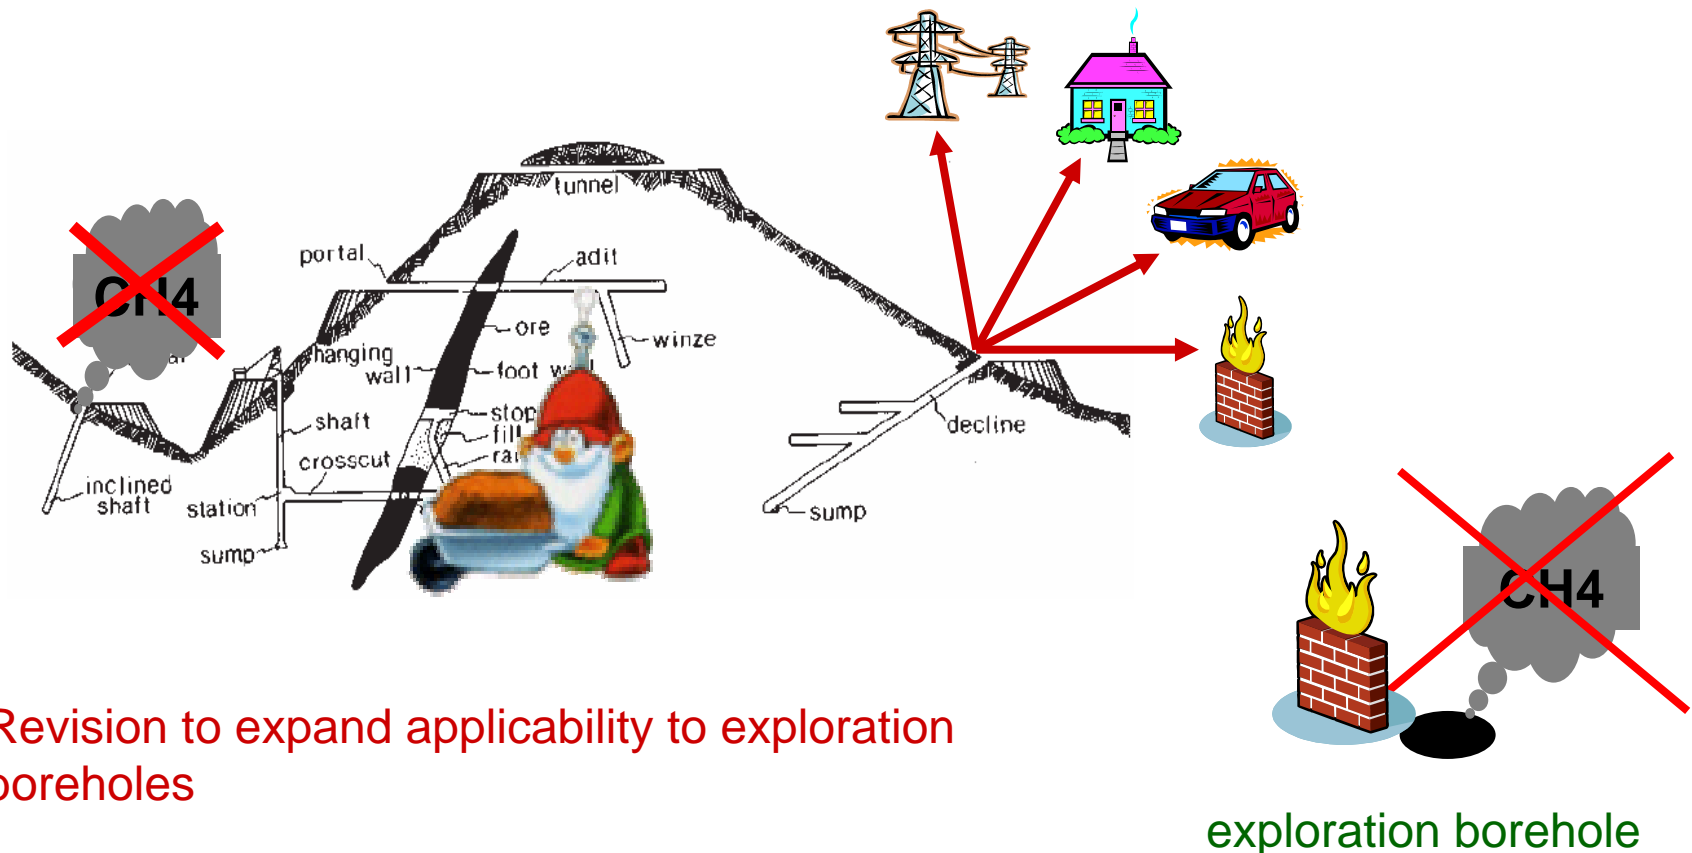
CH4

tunnel

portal

adit

ore

winze

hanging wall

foot w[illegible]

shaft

stop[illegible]

fill

crosscut

ra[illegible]

inclined shaft

station

sump

decline

sump

CH4

Revision to expand applicability to exploration boreholes

exploration borehole